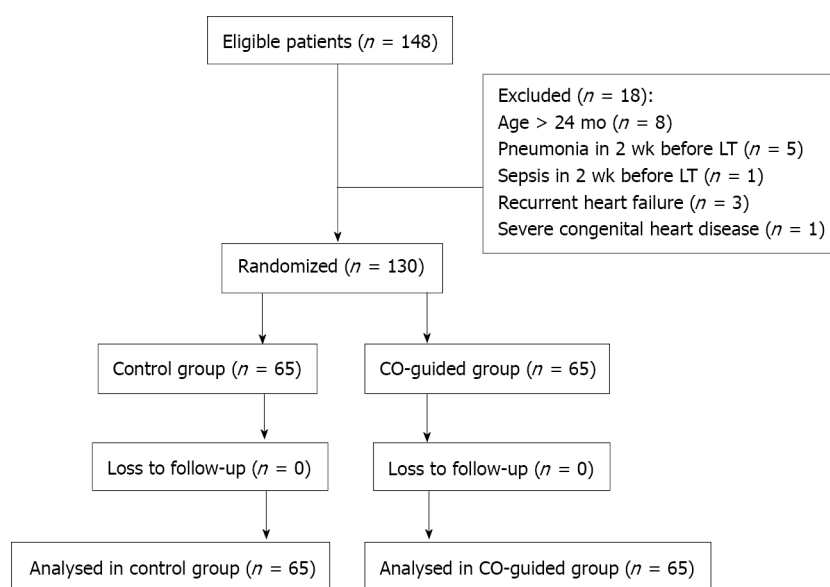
Eligible patients ($n$ = 148)

Excluded ($n$ = 18):
Age > 24 mo ($n$ = 8)
Pneumonia in 2 wk before LT ($n$ = 5)
Sepsis in 2 wk before LT ($n$ = 1)
Recurrent heart failure ($n$ = 3)
Severe congenital heart disease ($n$ = 1)

Randomized ($n$ = 130)

Control group ($n$ = 65)

CO-guided group ($n$ = 65)

Loss to follow-up ($n$ = 0)

Loss to follow-up ($n$ = 0)

Analysed in control group ($n$ = 65)

Analysed in CO-guided group ($n$ = 65)